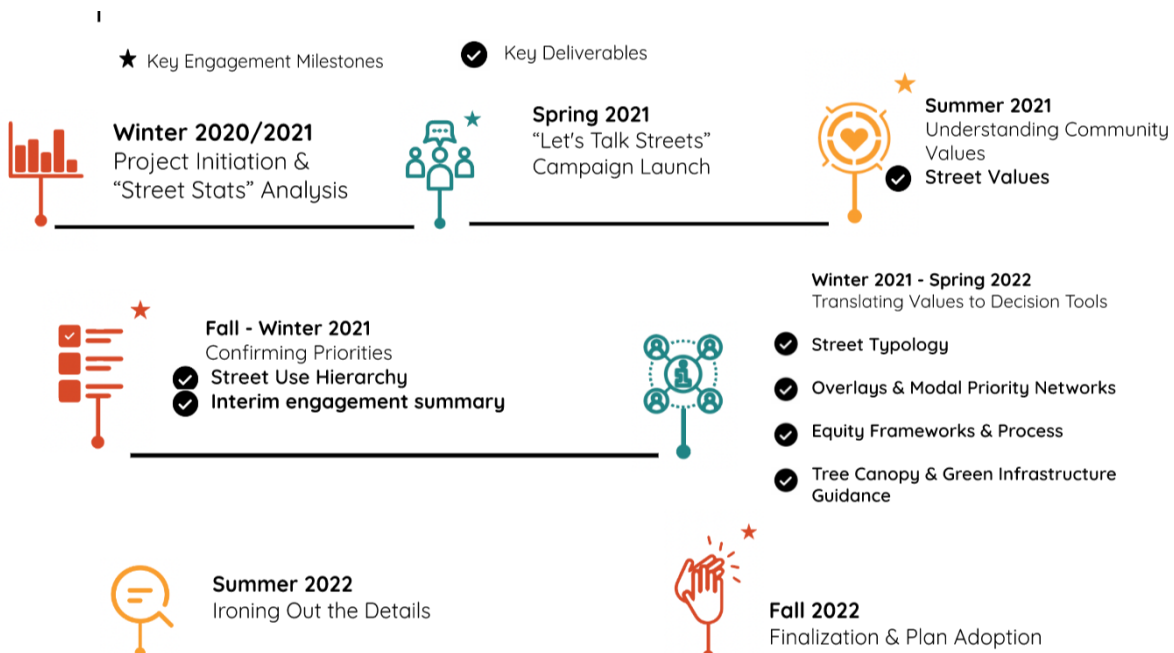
Key Engagement Milestones

Key Deliverables

Winter 2020/2021
Project Initiation & "Street Stats" Analysis

Spring 2021
"Let's Talk Streets" Campaign Launch

Summer 2021
Understanding Community Values
Street Values

Fall - Winter 2021
Confirming Priorities
Street Use Hierarchy
Interim engagement summary

Winter 2021 - Spring 2022
Translating Values to Decision Tools
Street Typology
Overlays & Modal Priority Networks
Equity Frameworks & Process
Tree Canopy & Green Infrastructure Guidance

Summer 2022
Ironing Out the Details

Fall 2022
Finalization & Plan Adoption